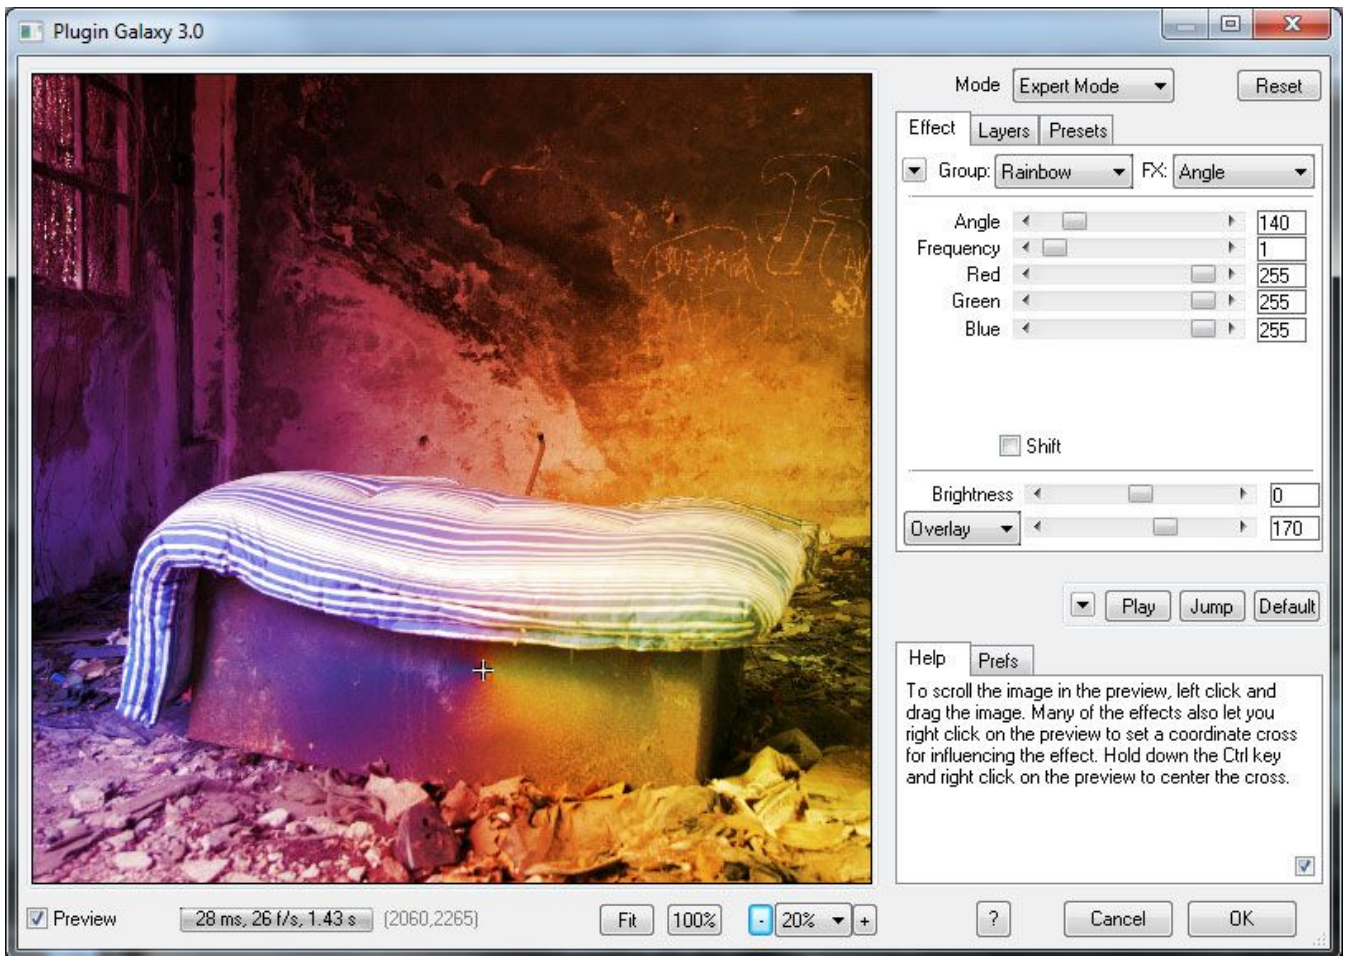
Plugin Galaxy 3.0

Mode Expert Mode Reset

Effect Layers Presets

Group: Rainbow FX: Angle

Angle 140
Frequency 1
Red 255
Green 255
Blue 255

Shift

Brightness 0
Overlay 170

Play Jump Default

Help Prefs

To scroll the image in the preview, left click and drag the image. Many of the effects also let you right click on the preview to set a coordinate cross for influencing the effect. Hold down the Ctrl key and right click on the preview to center the cross.

Preview 28 ms, 26 f/s, 1.43 s (2060,2265) Fit 100% - 20% + ? Cancel OK